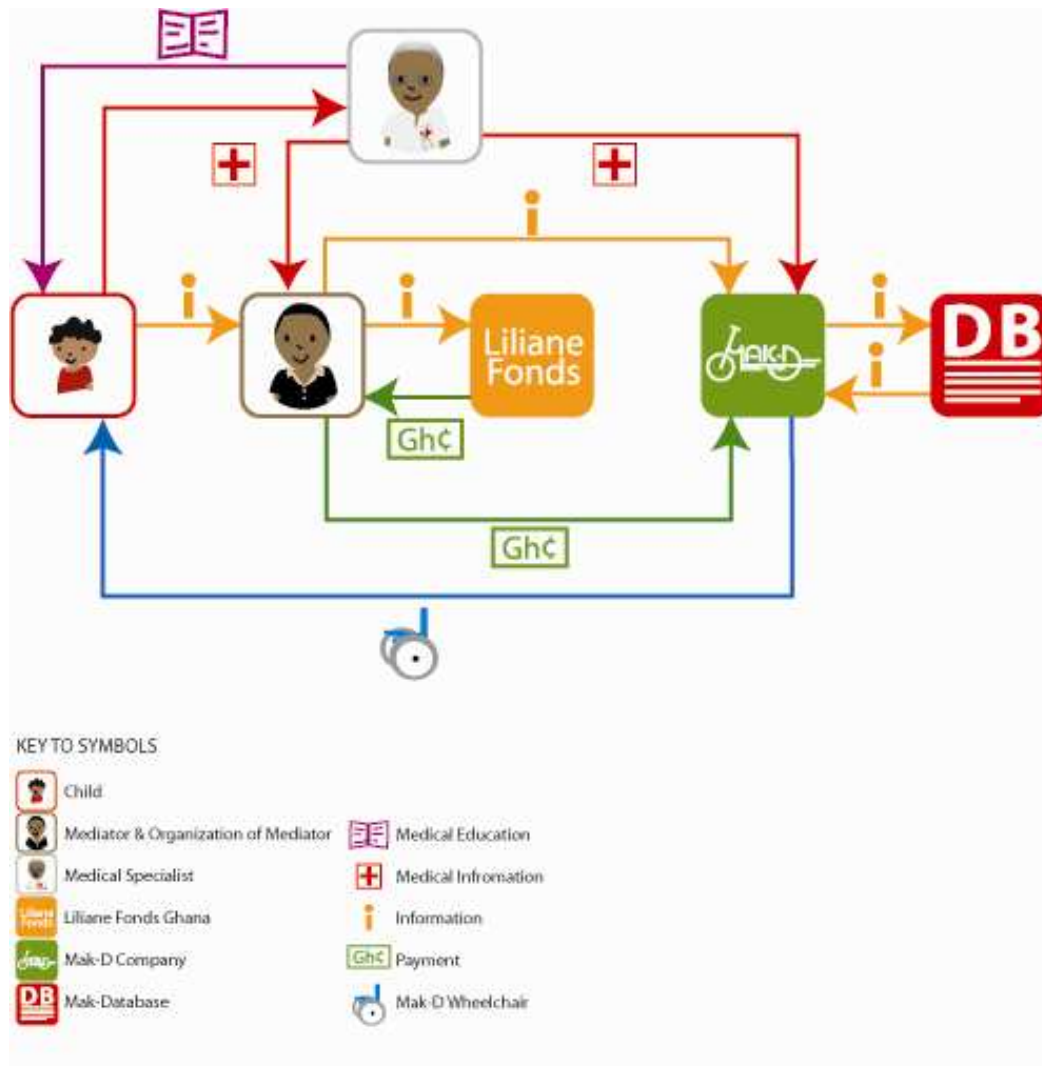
i

i

i

i

i

Liliane Fonds

Gh¢

Gh¢

MAK-D

DB

KEY TO SYMBOLS

Child

Mediator & Organization of Mediator

Medical Specialist

Liliane Fonds Ghana

Mak-D Company

Mak-Database

Medical Education

Medical Infromation

Information

Gh¢ Payment

Mak-D Wheelchair